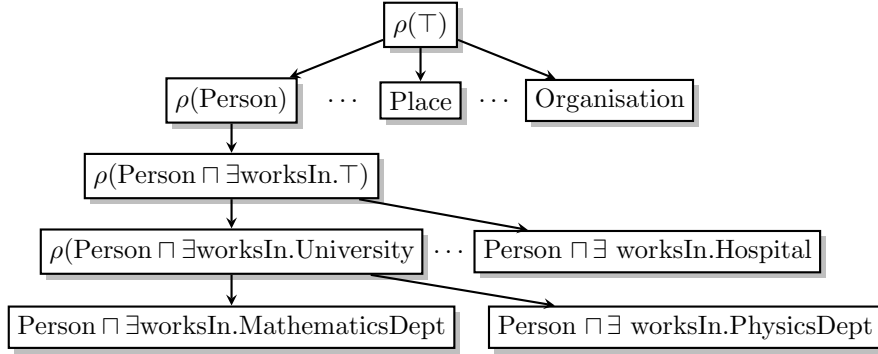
$\rho(\top)$

$\rho(\text{Person})$ $\cdots$ Place $\cdots$ Organisation

$\rho(\text{Person} \sqcap \exists \text{worksIn}.\top)$

$\rho(\text{Person} \sqcap \exists \text{worksIn.University}$ $\cdots$ $\text{Person} \sqcap \exists$ worksIn.Hospital

$\text{Person} \sqcap \exists \text{worksIn.MathematicsDept}$

$\text{Person} \sqcap \exists$ worksIn.PhysicsDept